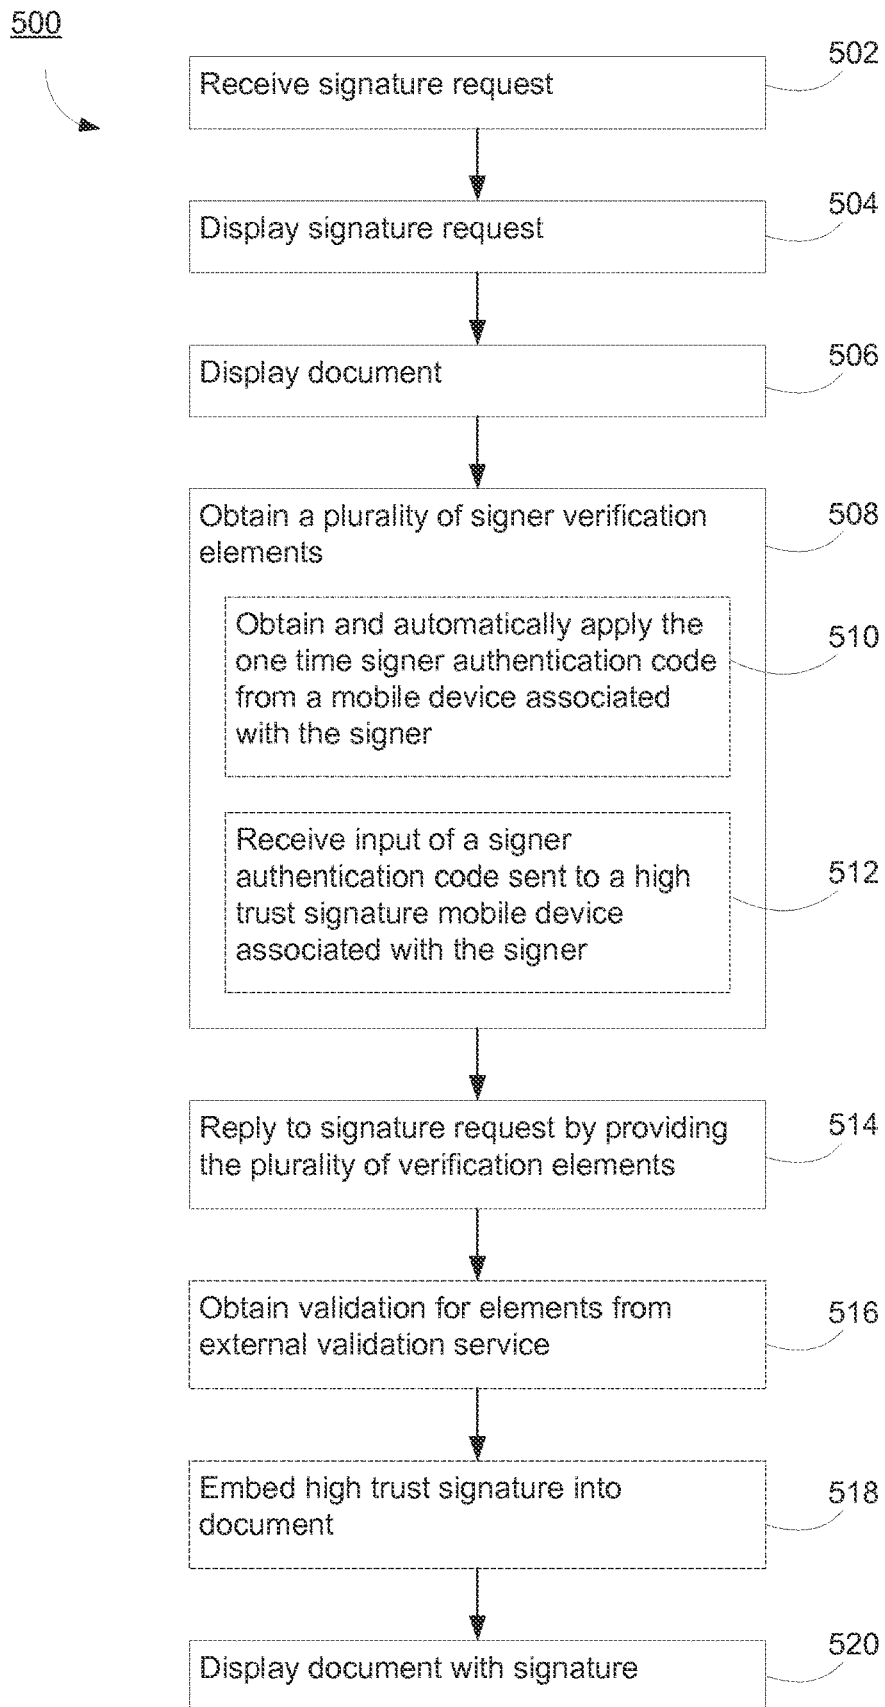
500

Receive signature request

502

Display signature request

504

Display document

506

Obtain a plurality of signer verification elements

508

Obtain and automatically apply the one time signer authentication code from a mobile device associated with the signer

510

Receive input of a signer authentication code sent to a high trust signature mobile device associated with the signer

512

Reply to signature request by providing the plurality of verification elements

514

Obtain validation for elements from external validation service

516

Embed high trust signature into document

518

Display document with signature

520